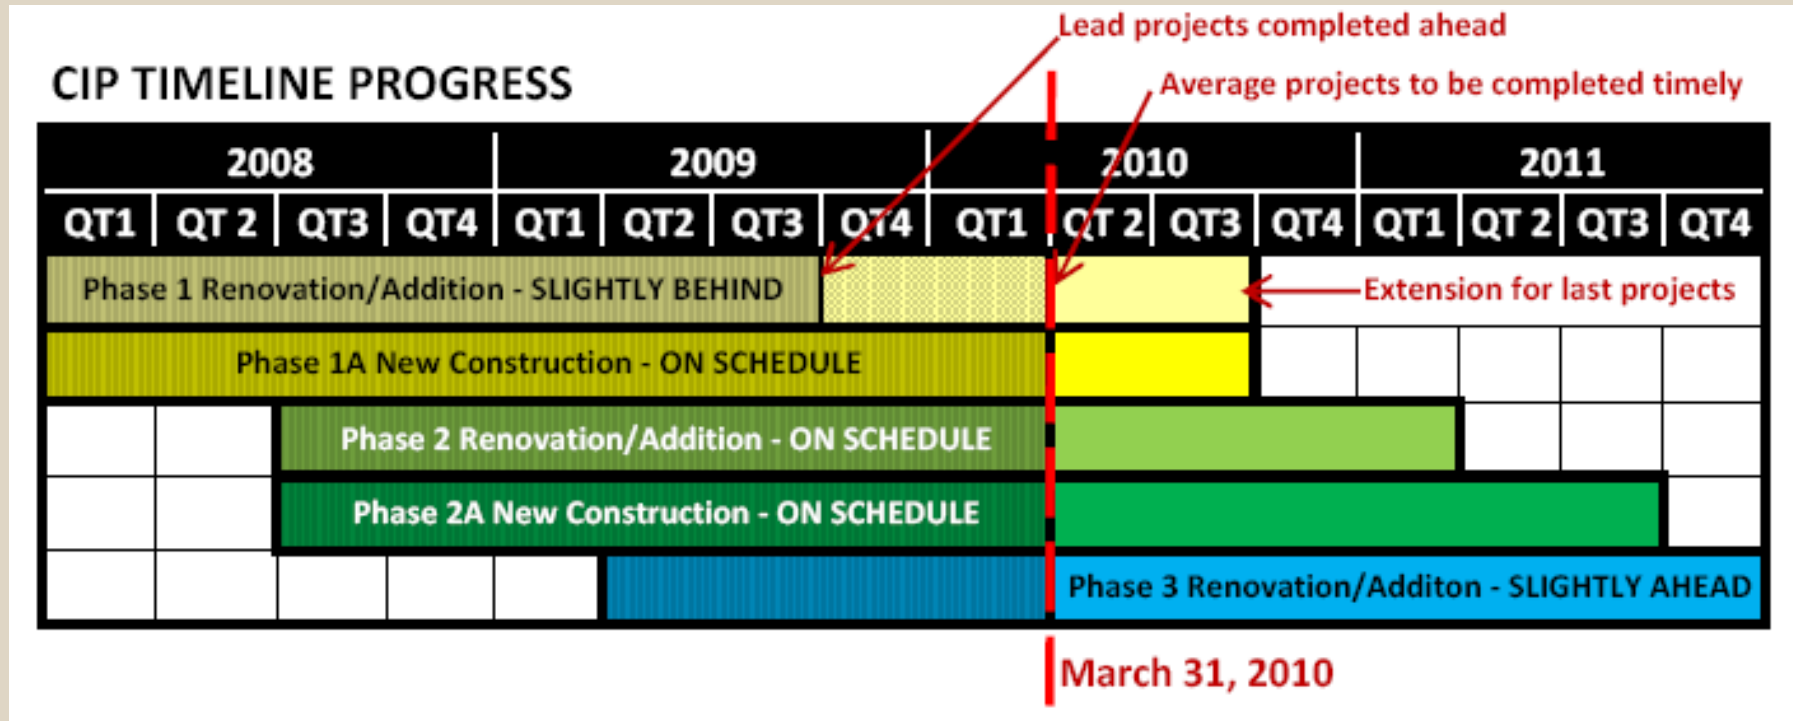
Lead projects completed ahead

CIP TIMELINE PROGRESS

Average projects to be completed timely

| 2008 | | | | 2009 | | | | 2010 | | | | 2011 | | | |
|---|---|---|---|---|---|---|---|---|---|---|---|---|---|---|---|
| QT1 | QT 2 | QT3 | QT4 | QT1 | QT2 | QT3 | QT4 | QT1 | QT 2 | QT3 | QT4 | QT1 | QT 2 | QT3 | QT4 |

Phase 1 Renovation/Addition - SLIGHTLY BEHIND

Extension for last projects

Phase 1A New Construction - ON SCHEDULE

Phase 2 Renovation/Addition - ON SCHEDULE

Phase 2A New Construction - ON SCHEDULE

Phase 3 Renovation/Additon - SLIGHTLY AHEAD

March 31, 2010